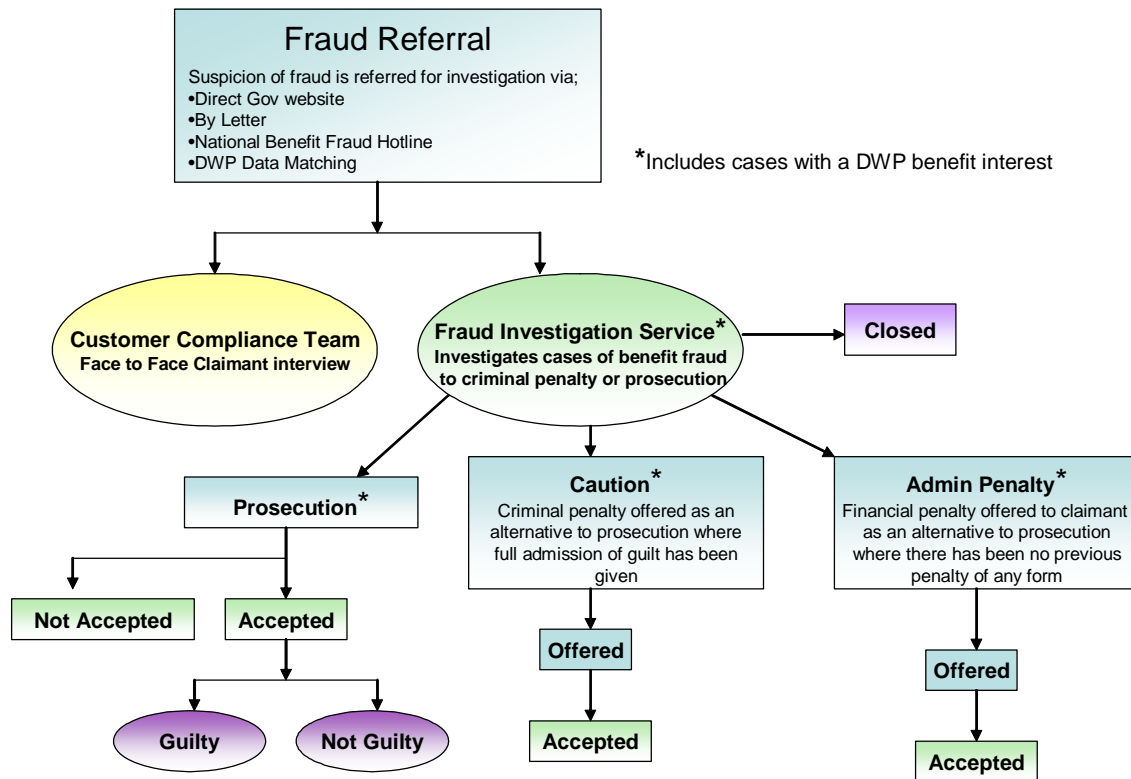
Fraud Referral

Suspicion of fraud is referred for investigation via;
•Direct Gov website
•By Letter
•National Benefit Fraud Hotline
•DWP Data Matching

*Includes cases with a DWP benefit interest

Customer Compliance Team
Face to Face Claimant interview

Fraud Investigation Service*
Investigates cases of benefit fraud to criminal penalty or prosecution

Closed

Prosecution*

Not Accepted

Accepted

Guilty

Not Guilty

Caution*
Criminal penalty offered as an alternative to prosecution where full admission of guilt has been given

Offered

Accepted

Admin Penalty*
Financial penalty offered to claimant as an alternative to prosecution where there has been no previous penalty of any form

Offered

Accepted